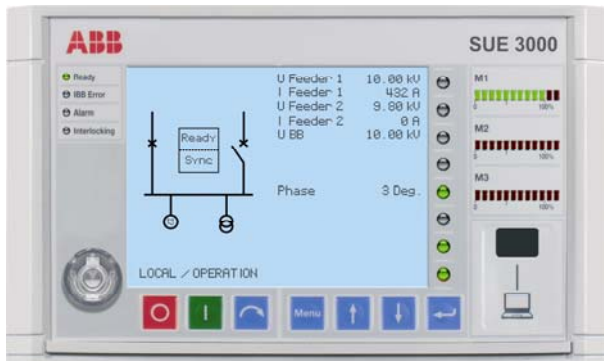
ABB

SUE 3000

Ready
IBB Error
Alarm
Interlocking

Ready
Sync

U Feeder 1 10.00 kV
I Feeder 1 432 A
U Feeder 2 9.80 kV
I Feeder 2 0 A
U BB 10.00 kV

Phase 3 Deg.

LOCAL / OPERATION

M1
0 100%
M2
0 100%
M3
0 100%

O
I
Menu